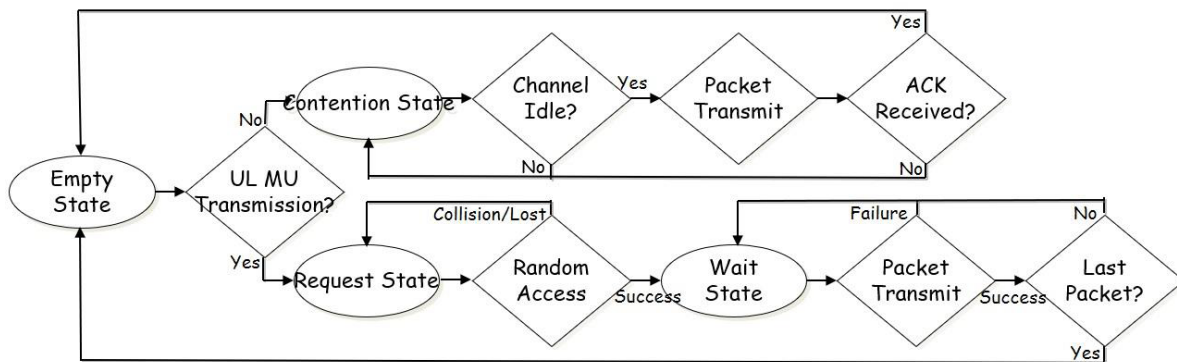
Yes

No
Contention State
Channel Idle?
Yes
Packet Transmit
ACK Received?
No
No

Empty State
UL MU Transmission?

Collision/Lost
Failure
No
Yes
Request State
Random Access
Success
Wait State
Packet Transmit
Success
Last Packet?
Yes